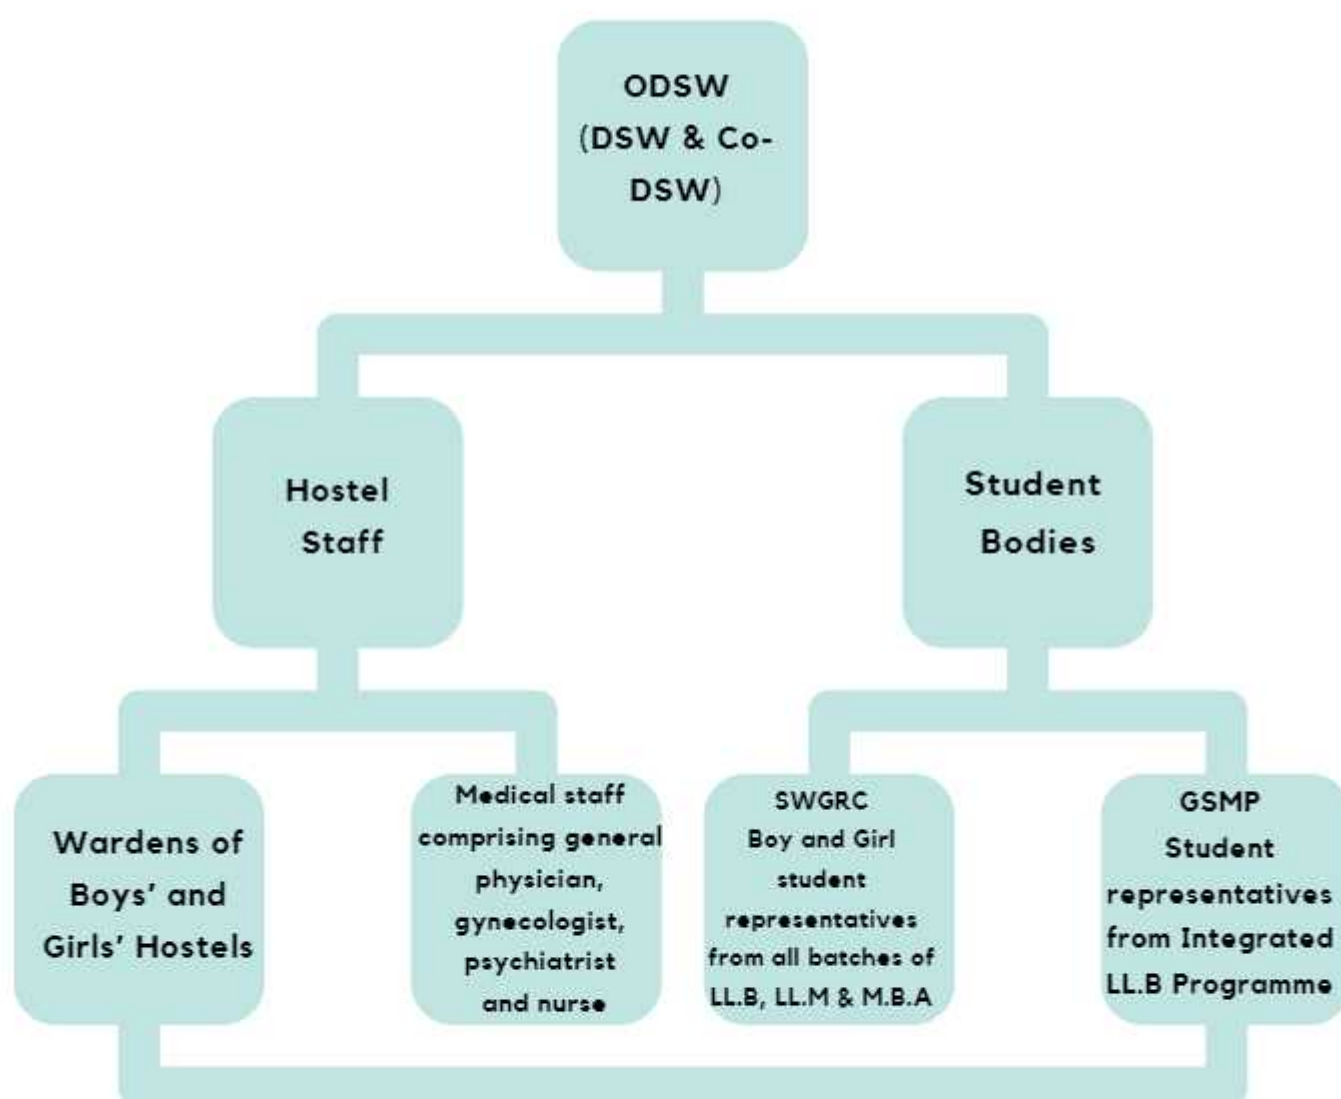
ODSW (DSW & Co-DSW)

Hostel Staff

Student Bodies

Wardens of Boys' and Girls' Hostels

Medical staff comprising general physician, gynecologist, psychiatrist and nurse

SWGRC
Boy and Girl student representatives from all batches of LL.B, LL.M & M.B.A

GSMP
Student representatives from Integrated LL.B Programme